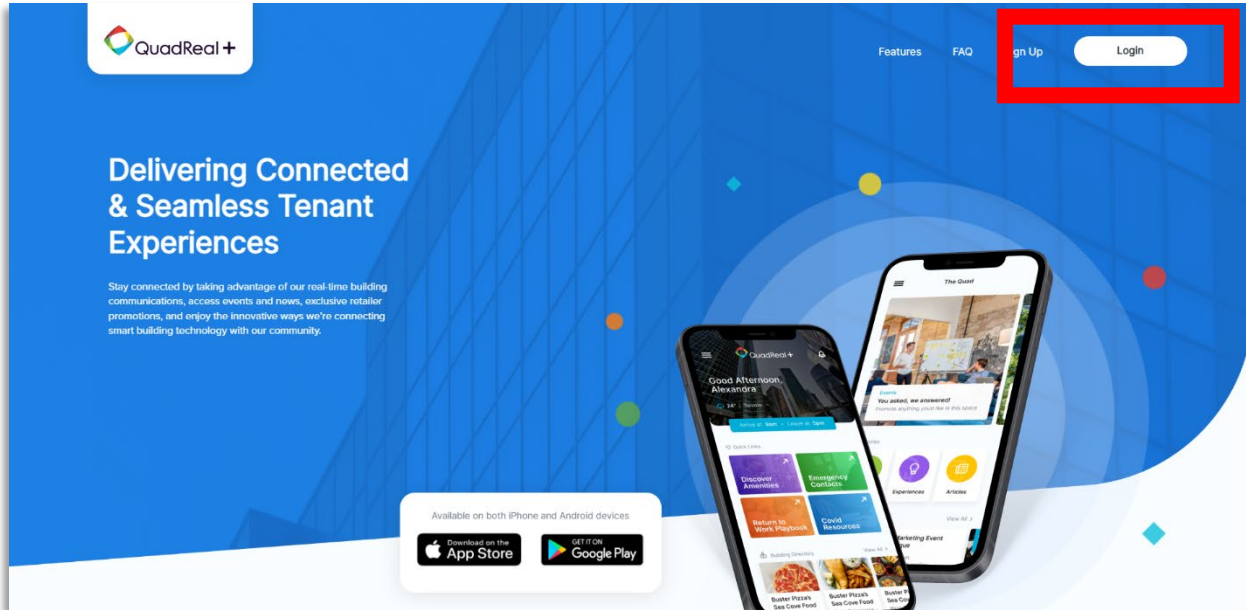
QuadReal+

Features FAQ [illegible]gn Up Login

Delivering Connected & Seamless Tenant Experiences

Stay connected by taking advantage of our real-time building communications, access events and news, exclusive retailer promotions, and enjoy the innovative ways we're connecting smart building technology with our community.

Available on both iPhone and Android devices

Download on the App Store

GET IT ON Google Play

QuadReal+

Good Afternoon, Alexandra

24° Toronto

Arrive at 9am · Leave at 5pm

Quick Links

Discover Amenities

Emergency Contacts

Return to Work Playbook

Covid Resources

Building Directory

View All

Buster Pizza's Sea Cove Food

Buster Pizza's Sea Cove Food

Buster P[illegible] Sea Cove

The Quad

Events

You asked, we answered!

Promote anything you'd like in this space

Experiences

Articles

View All

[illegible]arketing Event